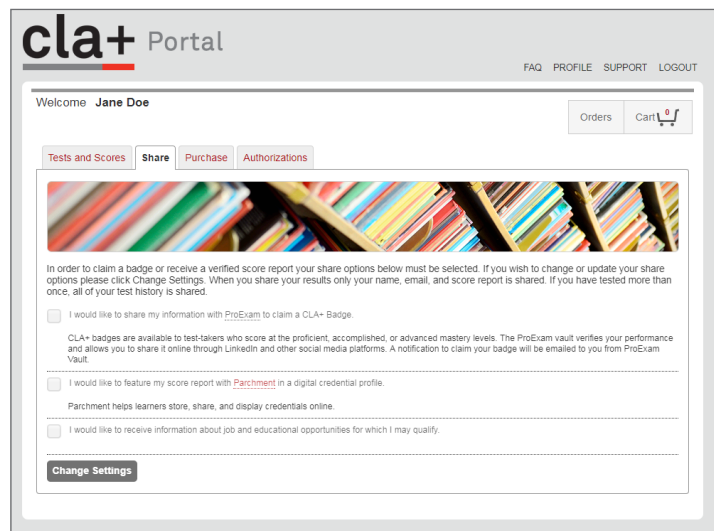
cla+ Portal

FAQ PROFILE SUPPORT LOGOUT

Welcome Jane Doe

Orders Cart 0

Tests and Scores Share Purchase Authorizations

In order to claim a badge or receive a verified score report your share options below must be selected. If you wish to change or update your share options please click Change Settings. When you share your results only your name, email, and score report is shared. If you have tested more than once, all of your test history is shared.

I would like to share my information with ProExam to claim a CLA+ Badge.

CLA+ badges are available to test-takers who score at the proficient, accomplished, or advanced mastery levels. The ProExam vault verifies your performance and allows you to share it online through LinkedIn and other social media platforms. A notification to claim your badge will be emailed to you from ProExam Vault.

I would like to feature my score report with Parchment in a digital credential profile.

Parchment helps learners store, share, and display credentials online.

I would like to receive information about job and educational opportunities for which I may qualify.

Change Settings